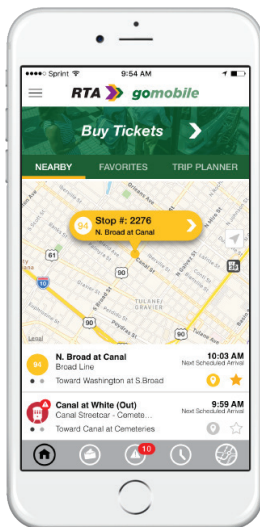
●●●●○ Sprint 9:54 AM

RTA gomobile

Buy Tickets

NEARBY FAVORITES TRIP PLANNER

94 Stop #: 2276
N. Broad at Canal

61

10

90

TULANE/GRAVIER

Legal

94 N. Broad at Canal
Broad Line
Toward Washington at S.Broad
10:03 AM
Next Scheduled Arrival

Canal at White (Out)
Canal Streetcar - Cemete...
Toward Canal at Cemeteries
9:59 AM
Next Scheduled Arrival

10